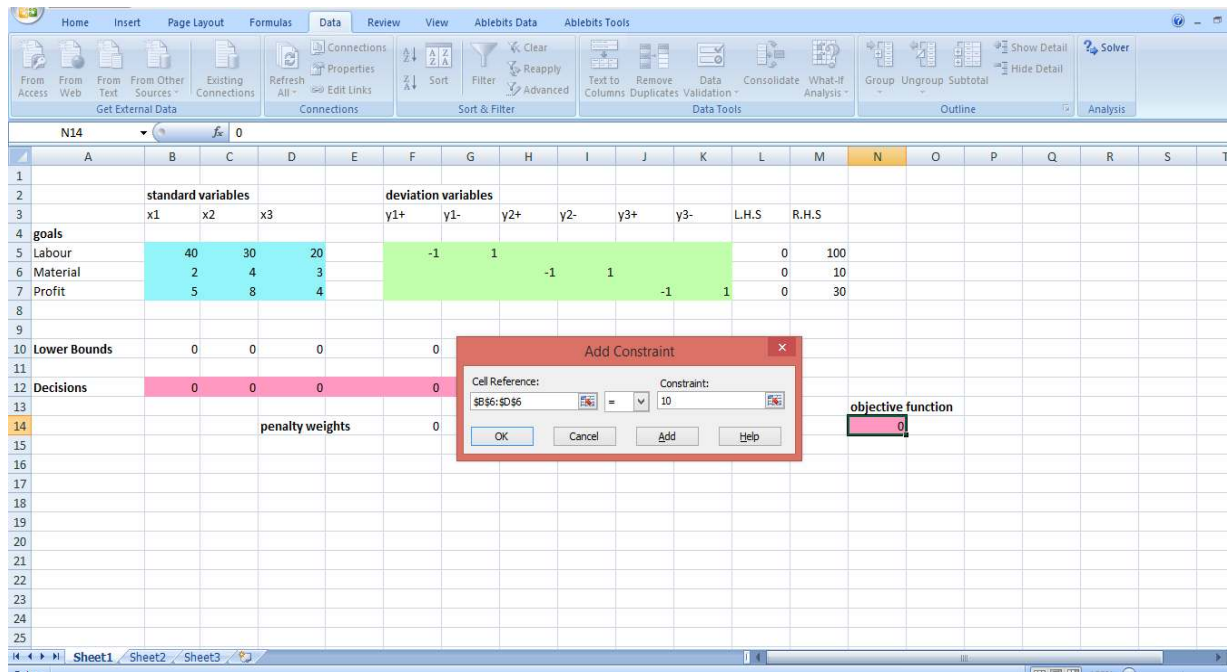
Home Insert Page Layout Formulas Data Review View Ablebits Data Ablebits Tools

From Access From Web From Text From Other Sources Existing Connections
Get External Data
Refresh All
Connections Properties Edit Links
Connections
Sort Filter Clear Reapply Advanced
Sort & Filter
Text to Columns Remove Duplicates Data Validation Consolidate What-If Analysis
Data Tools
Group Ungroup Subtotal Show Detail Hide Detail
Outline
Solver
Analysis

N14 $f_x$ 0

| | A | B | C | D | E | F | G | H | I | J | K | L | M | N | O | P | Q | R | S | T |
|---|---|---|---|---|---|---|---|---|---|---|---|---|---|---|---|---|---|---|---|---|
| 1 | | | | | | | | | | | | | | | | | | | | |
| 2 | | standard variables | | | | deviation variables | | | | | | | | | | | | | | |
| 3 | | x1 | x2 | x3 | | y1+ | y1- | y2+ | y2- | y3+ | y3- | L.H.S | R.H.S | | | | | | | |
| 4 | goals | | | | | | | | | | | | | | | | | | | |
| 5 | Labour | 40 | 30 | 20 | | -1 | 1 | | | | | 0 | 100 | | | | | | | |
| 6 | Material | 2 | 4 | 3 | | | | -1 | 1 | | | 0 | 10 | | | | | | | |
| 7 | Profit | 5 | 8 | 4 | | | | | | -1 | 1 | 0 | 30 | | | | | | | |
| 8 | | | | | | | | | | | | | | | | | | | | |
| 9 | | | | | | | | | | | | | | | | | | | | |
| 10 | Lower Bounds | 0 | 0 | 0 | | 0 | | | | | | | | | | | | | | |
| 11 | | | | | | | | | | | | | | | | | | | | |
| 12 | Decisions | 0 | 0 | 0 | | 0 | | | | | | | | | | | | | | |
| 13 | | | | | | | | | | | | | | objective function | | | | | | |
| 14 | | | | penalty weights | | 0 | | | | | | | | 0 | | | | | | |

15 16 17 18 19 20 21 22 23 24 25

Add Constraint
Cell Reference: $B$6:$D$6
=
Constraint: 10
OK Cancel Add Help

Sheet1 Sheet2 Sheet3